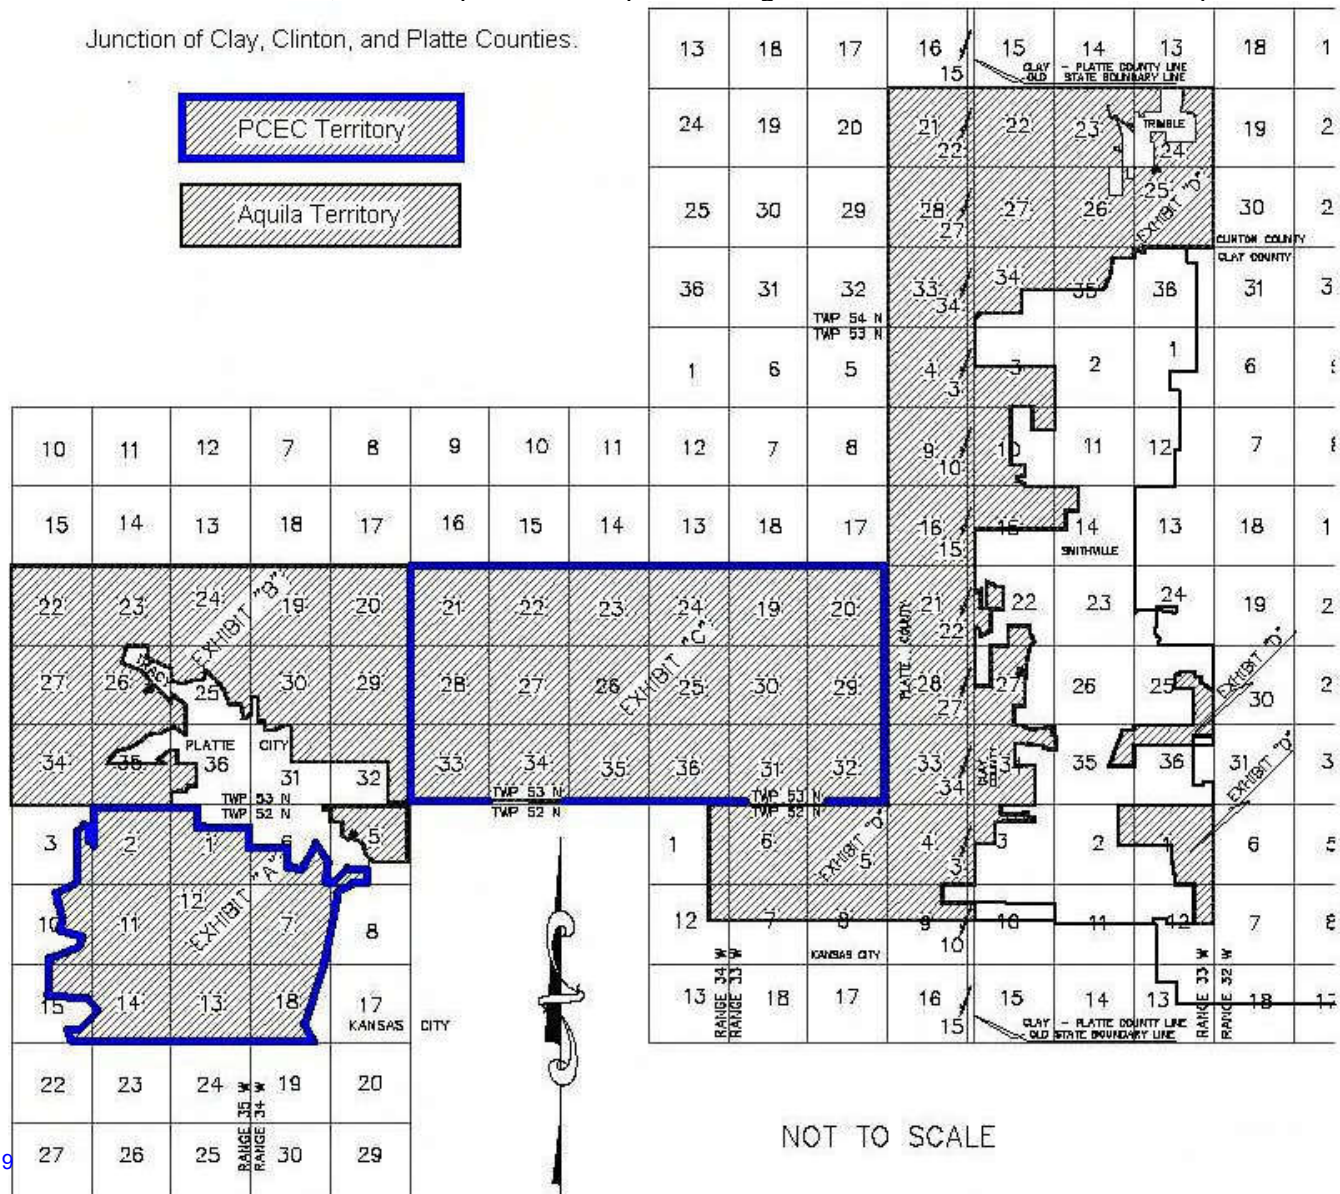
Junction of Clay, Clinton, and Platte Counties.

PCEC Territory

Aquila Territory

13 18 17 16 15 15 14 13 18 1

CLAY - PLATTE COUNTY LINE
OLD STATE BOUNDARY LINE

24 19 20 21 22 22 23 TRIMBLE 24 19 2

25 30 29 28 27 27 26 25 EXHIBIT "D" 30 2

CLINTON COUNTY
CLAY COUNTY

36 31 32 33 34 34 35 36 31 3

TWP 54 N
TWP 53 N

1 6 5 4 3 3 2 1 6

10 11 12 7 8 9 10 11 12 7 8 9 10 10 11 12 7

15 14 13 18 17 16 15 14 13 18 17 16 15 15 14 13 18 1

SMITHVILLE

22 23 24 EXHIBIT "B" 19 20 21 22 23 24 19 20 21 22 22 23 24 19 2

PLATTE COUNTY

27 26 25 30 29 28 27 26 EXHIBIT "C" 25 30 29 28 27 27 26 25 EXHIBIT "D" 30 2

34 35 PLATTE CITY 36 31 32 33 34 35 36 31 32 33 34 33 35 36 31 EXHIBIT "D" 3

TWP 53 N
TWP 52 N

TWP 53 N
TWP 52 N

TWP 53 N
TWP 52 N

3 2 1 6 5 1 6 EXHIBIT "D" 5 4 3 3 2 1 6 5

10 11 12 EXHIBIT "A" 7 8 12 7 8 9 10 10 11 12 7 8

KANSAS CITY

15 14 13 18 17 13 RANGE 34 W RANGE 33 W 18 17 16 15 15 14 13 RANGE 33 W RANGE 32 W 18 17

KANSAS CITY

CLAY - PLATTE COUNTY LINE
OLD STATE BOUNDARY LINE

22 23 24 RANGE 35 W RANGE 34 W 19 20

27 26 25 30 29

NOT TO SCALE

9